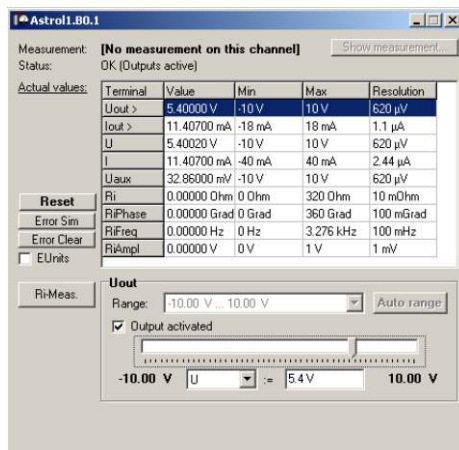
Astrol1.B0.1

Measurement: [No measurement on this channel]
Show measurement...
Status: OK (Outputs active)

Actual values:

| Terminal | Value | Min | Max | Resolution |
|---|---|---|---|---|
| Uout > | 5.40000 V | -10 V | 10 V | 620 µV |
| Iout > | 11.40700 mA | -18 mA | 18 mA | 1.1 µA |
| U | 5.40020 V | -10 V | 10 V | 620 µV |
| I | 11.40700 mA | -40 mA | 40 mA | 2.44 µA |
| Uaux | 32.86000 mV | -10 V | 10 V | 620 µV |
| Ri | 0.00000 Ohm | 0 Ohm | 320 Ohm | 10 mOhm |
| RiPhase | 0.00000 Grad | 0 Grad | 360 Grad | 100 mGrad |
| RiFreq | 0.00000 Hz | 0 Hz | 3.276 kHz | 100 mHz |
| RiAmpl | 0.00000 V | 0 V | 1 V | 1 mV |

Reset
Error Sim
Error Clear
EUnits

Ri-Meas.

Uout
Range: -10.00 V ... 10.00 V
Auto range
Output activated

-10.00 V U := 5.4 V 10.00 V